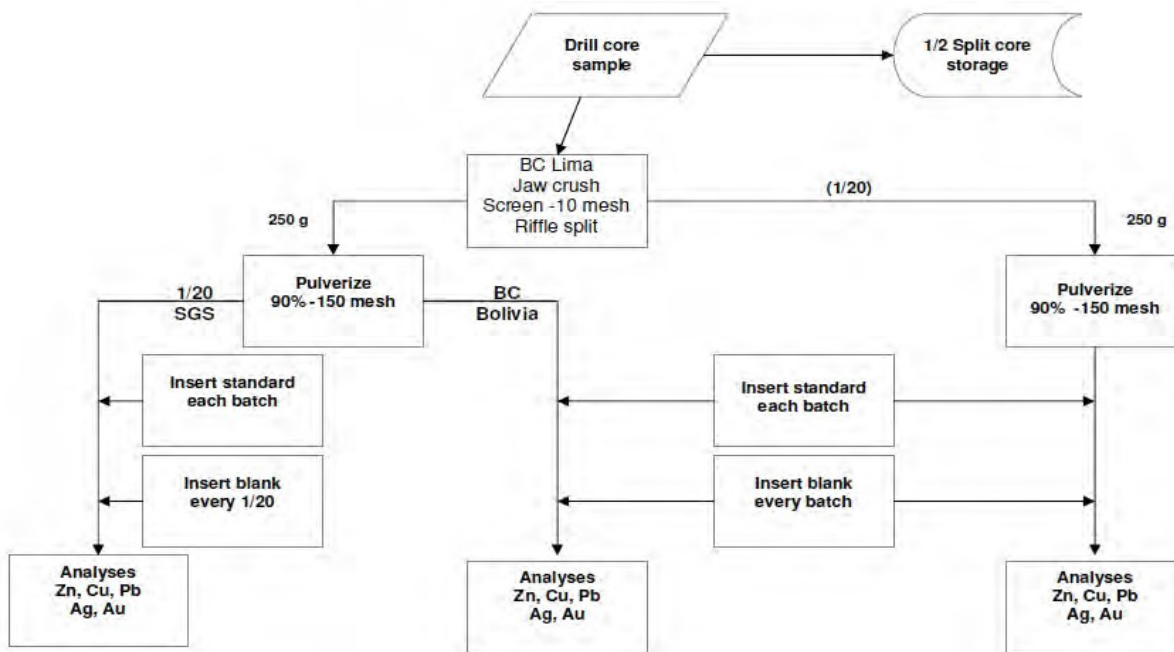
Drill core sample

1/2 Split core storage

BC Lima
Jaw crush
Screen -10 mesh
Riffle split

250 g

(1/20)

250 g

Pulverize
90% -150 mesh

1/20
SGS

BC
Bolivia

Pulverize
90% -150 mesh

Insert standard each batch

Insert standard each batch

Insert blank every 1/20

Insert blank every batch

Analyses
Zn, Cu, Pb
Ag, Au

Analyses
Zn, Cu, Pb
Ag, Au

Analyses
Zn, Cu, Pb
Ag, Au